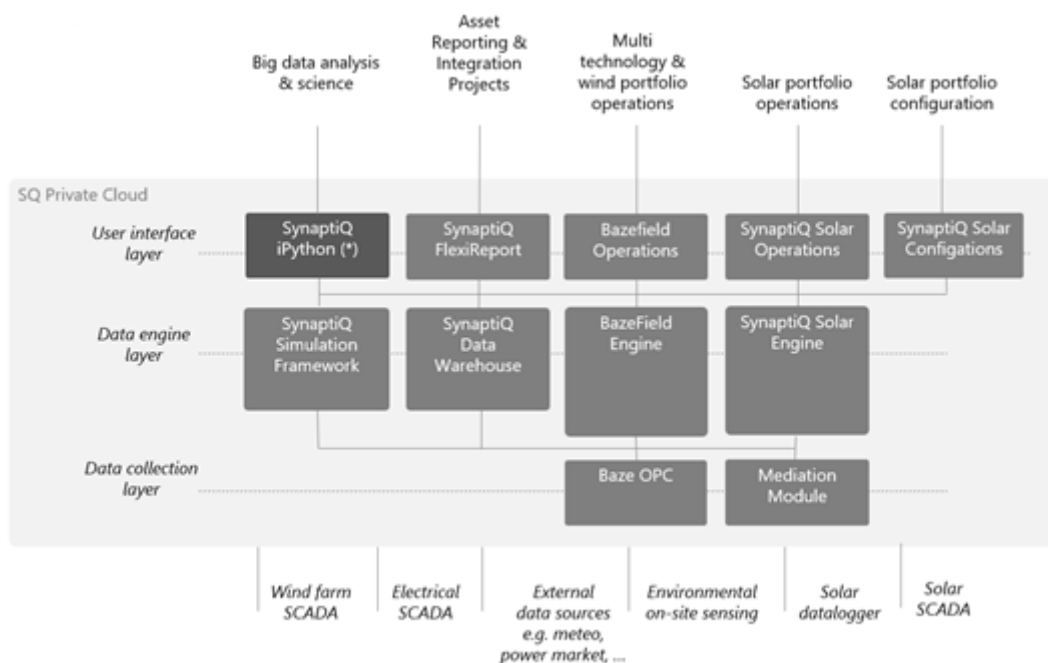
Big data analysis & science

Asset Reporting & Integration Projects

Multi technology & wind portfolio operations

Solar portfolio operations

Solar portfolio configuration

SQ Private Cloud

User interface layer

SynaptiQ iPython (*)

SynaptiQ FlexiReport

Bazefield Operations

SynaptiQ Solar Operations

SynaptiQ Solar Configations

Data engine layer

SynaptiQ Simulation Framework

SynaptiQ Data Warehouse

BazeField Engine

SynaptiQ Solar Engine

Data collection layer

Baze OPC

Mediation Module

Wind farm SCADA

Electrical SCADA

External data sources e.g. meteo, power market, ...

Environmental on-site sensing

Solar datalogger

Solar SCADA